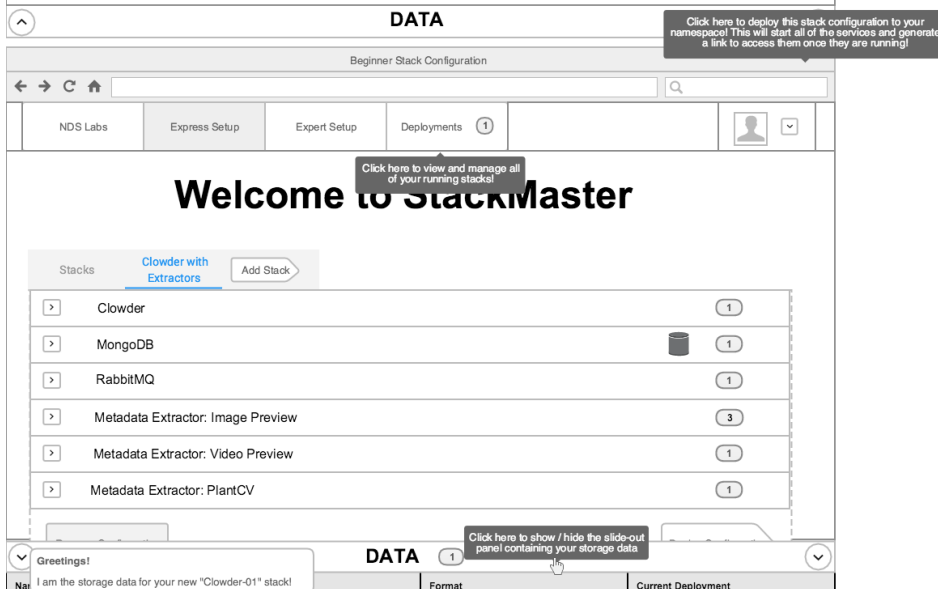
DATA

Click here to deploy this stack configuration to your namespace! This will start all of the services and generate a link to access them once they are running!

Beginner Stack Configuration

NDS Labs | Express Setup | Expert Setup | Deployments 1

Click here to view and manage all of your running stacks!

Welcome to StackMaster

Stacks | Clowder with Extractors | Add Stack

Clowder 1

MongoDB 1

RabbitMQ 1

Metadata Extractor: Image Preview 3

Metadata Extractor: Video Preview 1

Metadata Extractor: PlantCV 1

Click here to show / hide the slide-out panel containing your storage data

DATA 1

Greetings!

I am the storage data for your new "Clowder-01" stack!

Na

Format

Current Deployment